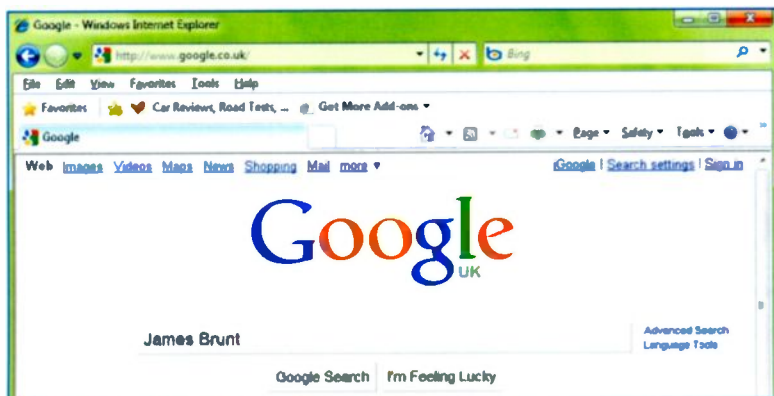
Google - Windows Internet Explorer

http://www.google.co.uk/

Bing

File Edit View Favorites Tools Help

Favorites Car Reviews, Road Tests, ... Get More Add-ons

Google

Page Safety Tools

Web Images Videos Maps News Shopping Mail more

iGoogle | Search settings | Sign in

Google
UK

James Brunt

Advanced Search
Language Tools

Google Search I'm Feeling Lucky